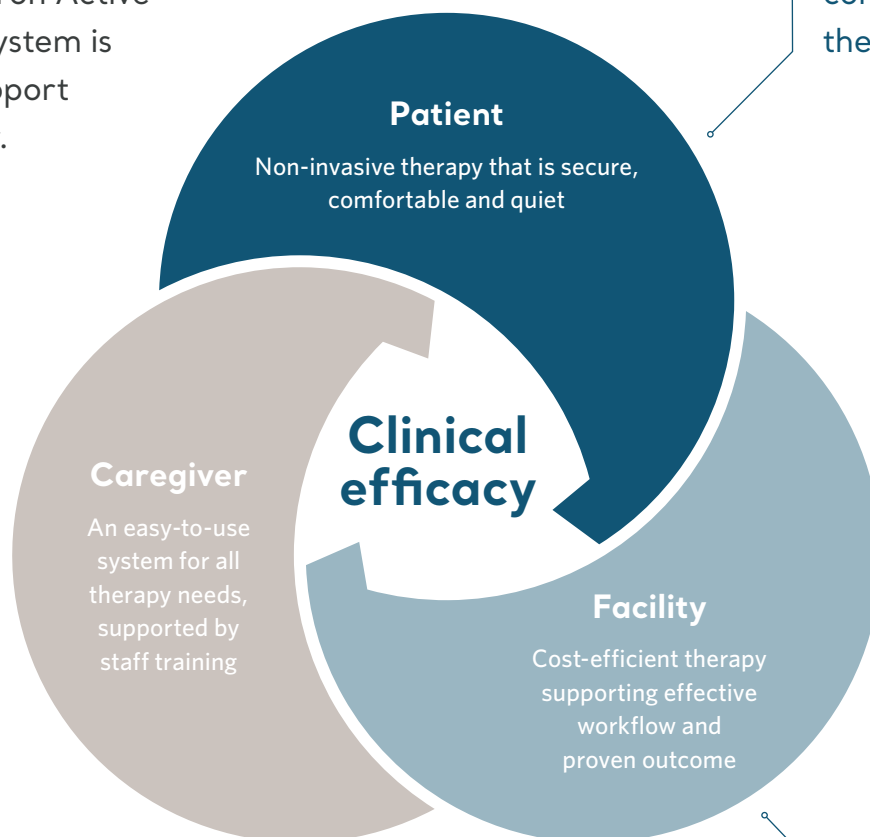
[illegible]on Active
ystem is
pport
.

co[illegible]
the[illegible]

Patient
Non-invasive therapy that is secure, comfortable and quiet

Clinical efficacy

Caregiver
An easy-to-use system for all therapy needs, supported by staff training

Facility
Cost-efficient therapy supporting effective workflow and proven outcome